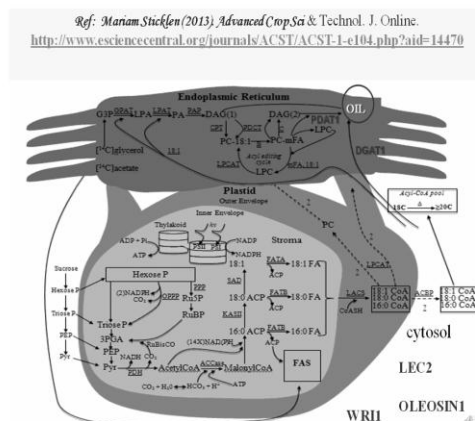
Ref: Mariam Sticklen (2013). Advanced Crop Sci & Technol. J. Online.
http://www.esciencecentral.org/journals/ACST/ACST-1-e104.php?aid=14470

Endoplasmic Reticulum

OIL

G3P GPAT LPA LPAT PA PAP DAG(1) DAG(2) PDAT1

PC-18:1 PC-mFA LPC

Acyl editing cycle

LPCAT

LPC

DGAT1

[14C]glycerol

[14C]acetate

18:1

Plastid

Outer Envelope

Inner Envelope

Thylakoid

PSI PSII

ADP + Pi

ATP

NADPH

NADP

Stroma

Hexose P

Sucrose

Hexose P

Triose P

PEP

Pyr

(2)NADPH

OPPP

Ru5P

RuBP

Triose P

3PGA

PEP

Pyr

NADH CO2

PDH

RuBisCO

AcetylCoA

ACCase

MalonylCoA

(14X)NADPH

CO2 + H2O → HCO3- + H+

ATP

18:1 ACP

SAD

18:0 ACP

KASII

16:0 ACP

FAS

FATA

FATB

FATB

18:1 FA

18:0 FA

16:0 FA

PC

LACS

18:1 CoA

18:0 CoA

16:0 CoA

ACBP

Acyl-CoA pool

18C → ≥20C

LPCAT

cytosol

LEC2

OLEOSIN1

WRI1